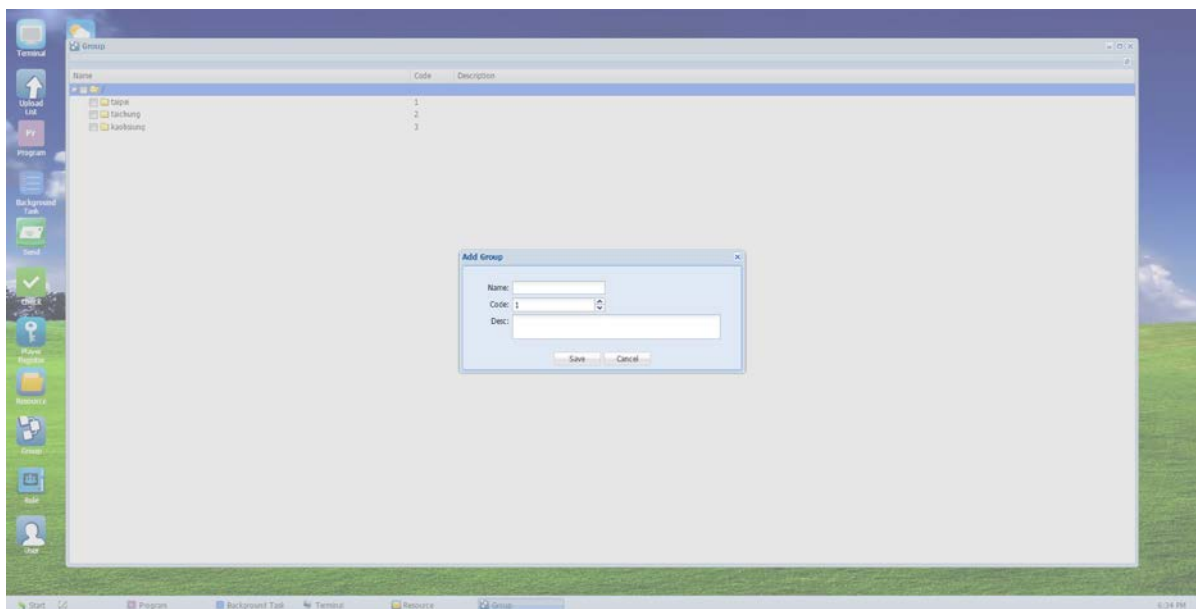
Terminal

Upload List

PV

Program

Background Task

Send

Check

Player Register

Resource

Group

Role

User

Group

| Name | Code | Description |
|---|---|---|
| / | | |
| taipei | 1 | |
| taichung | 2 | |
| kaohsiung | 3 | |

Add Group

Name:

Code: 1

Desc:

Save Cancel

Start Program Background Task Terminal Resource Group

6:34 PM